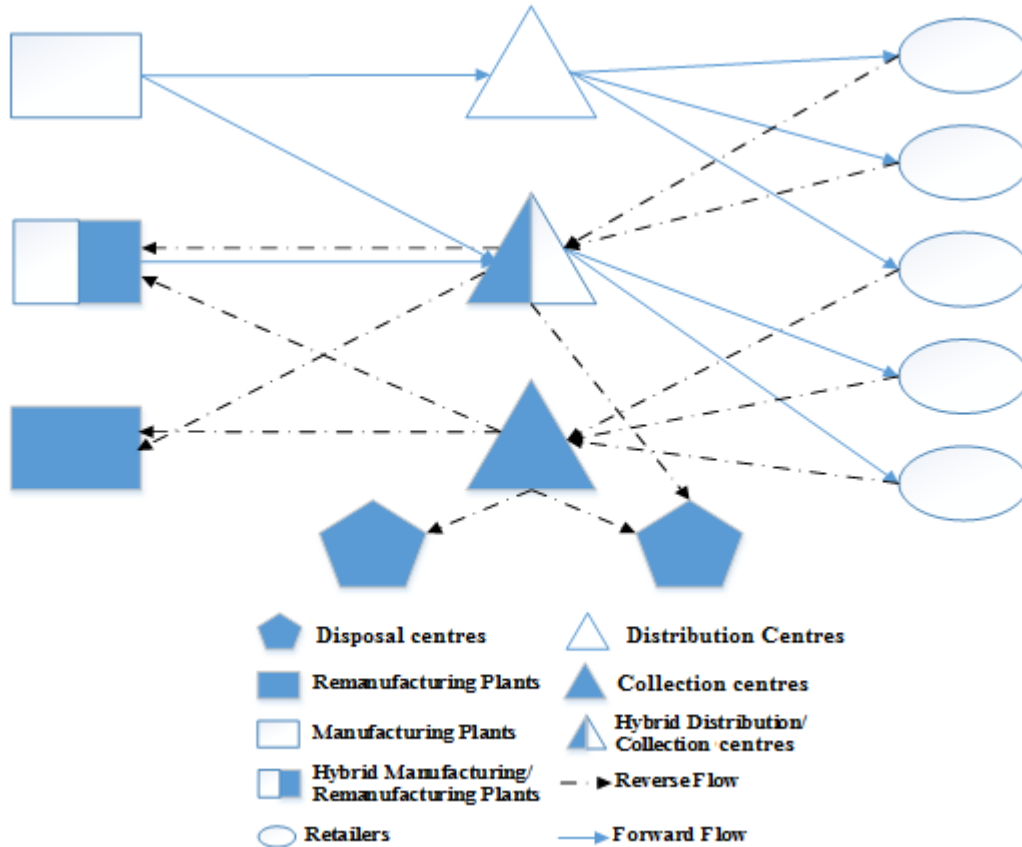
Disposal centres
Distribution Centres
Remanufacturing Plants
Collection centres
Manufacturing Plants
Hybrid Distribution/ Collection centres
Hybrid Manufacturing/ Remanufacturing Plants
Reverse Flow
Retailers
Forward Flow